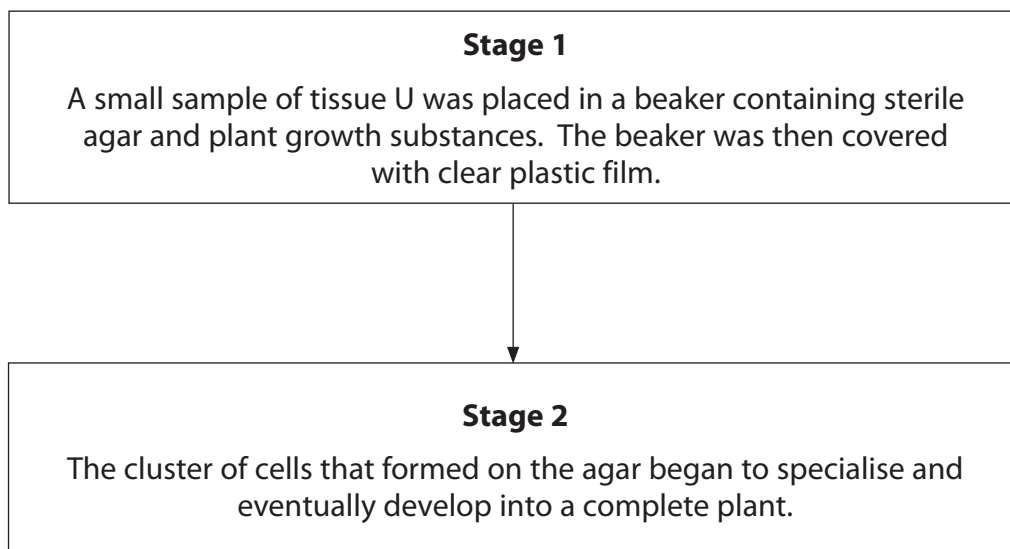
**Stage 1**

A small sample of tissue U was placed in a beaker containing sterile agar and plant growth substances. The beaker was then covered with clear plastic film.

**Stage 2**

The cluster of cells that formed on the agar began to specialise and eventually develop into a complete plant.